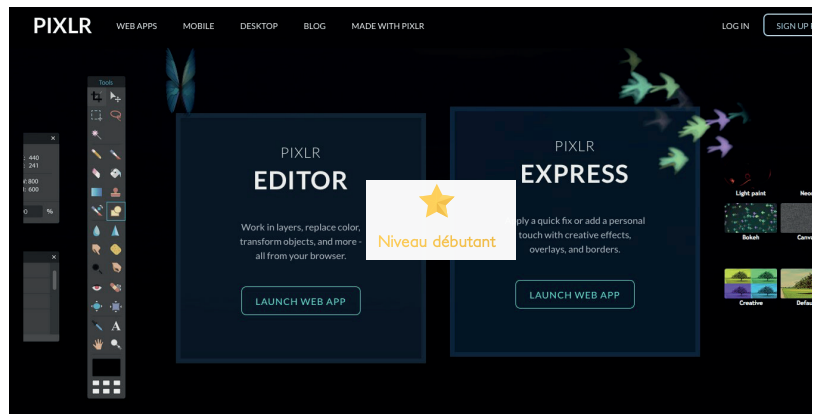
PIXLR WEB APPS MOBILE DESKTOP BLOG MADE WITH PIXLR LOG IN SIGN UP

Tools

: 440
: 241
: 800
: 600
0 %

PIXLR
EDITOR

Work in layers, replace color, transform objects, and more - all from your browser.

LAUNCH WEB APP

Niveau débutant

PIXLR
EXPRESS

ply a quick fix or add a personal touch with creative effects, overlays, and borders.

LAUNCH WEB APP

Light paint
Neo
Bokeh
Canv
Creative
Defa